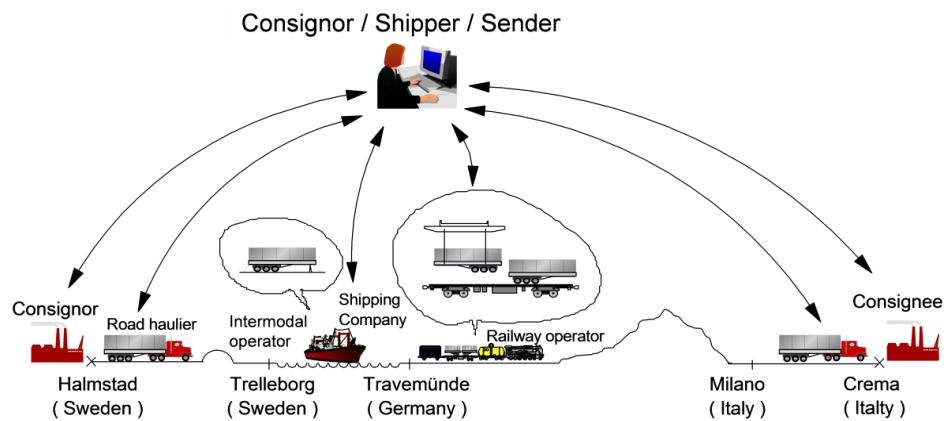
Consignor / Shipper / Sender

Consignor

Road haulier

Intermodal operator

Shipping Company

Railway operator

Consignee

Halmstad
( Sweden )

Trelleborg
( Sweden )

Travemünde
( Germany )

Milano
( Italy )

Crema
( Italty )